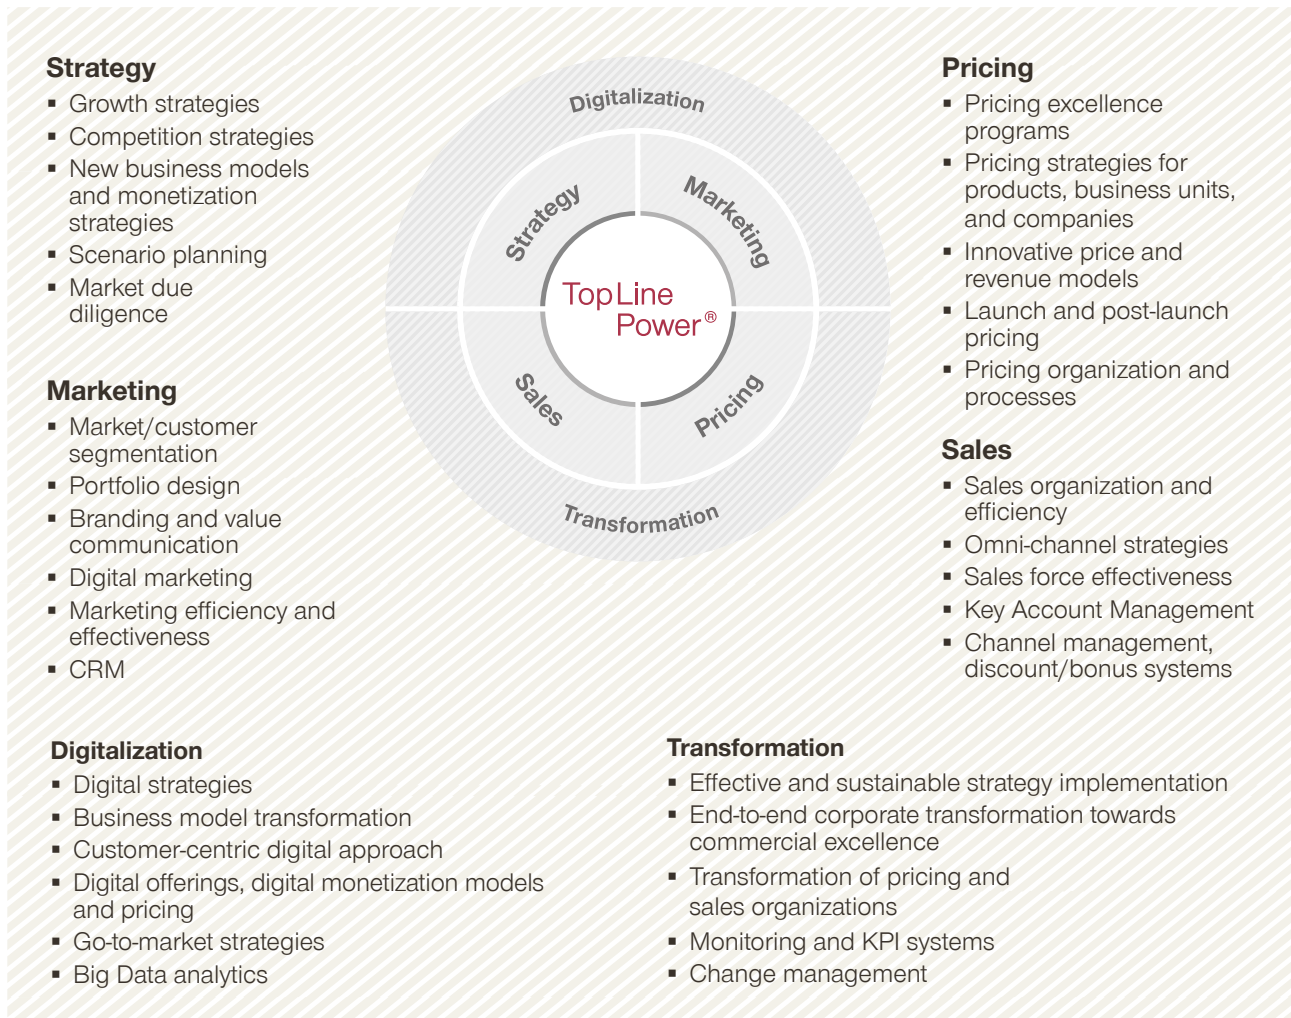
**Strategy**
- Growth strategies
- Competition strategies
- New business models and monetization strategies
- Scenario planning
- Market due diligence

**Marketing**
- Market/customer segmentation
- Portfolio design
- Branding and value communication
- Digital marketing
- Marketing efficiency and effectiveness
- CRM

Digitalization
Strategy
Marketing
TopLine Power®
Sales
Pricing
Transformation

**Pricing**
- Pricing excellence programs
- Pricing strategies for products, business units, and companies
- Innovative price and revenue models
- Launch and post-launch pricing
- Pricing organization and processes

**Sales**
- Sales organization and efficiency
- Omni-channel strategies
- Sales force effectiveness
- Key Account Management
- Channel management, discount/bonus systems

**Digitalization**
- Digital strategies
- Business model transformation
- Customer-centric digital approach
- Digital offerings, digital monetization models and pricing
- Go-to-market strategies
- Big Data analytics

**Transformation**
- Effective and sustainable strategy implementation
- End-to-end corporate transformation towards commercial excellence
- Transformation of pricing and sales organizations
- Monitoring and KPI systems
- Change management